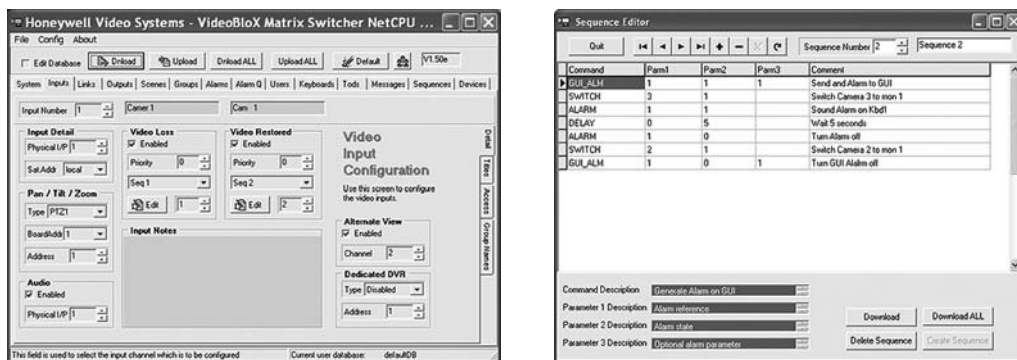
Honeywell Video Systems - VideoBloX Matrix Switcher NetCPU ...

File Config About

Edit Database | Dnload | Upload | Dnload ALL | Upload ALL | Default | V1.50e

System | Inputs | Links | Outputs | Scenes | Groups | Alarms | Alarm Q | Users | Keyboards | Tods | Messages | Sequences | Devices

Input Number 1 | Camer 1 | Cam 1

Input Detail
Physical I/P 1
Sat.Addr local

Video Loss
Enabled
Priority 0
Seq 1
Edit 1

Video Restored
Enabled
Priority 0
Seq 2
Edit 2

Video Input Configuration

Use this screen to configure the video inputs.

Pan / Tilt / Zoom
Type PTZ1
BoardAddr 1
Address 1

Input Notes

Alternate View
Enabled
Channel 2

Dedicated DVR
Type Disabled
Address 1

Audio
Enabled
Physical I/P 1

Detail | Titles | Access | Group Names

This field is used to select the input channel which is to be configured | Current user database: defaultDB

Sequence Editor

Quit | Sequence Number 2 | Sequence 2

| Command | Parm1 | Parm2 | Parm3 | Comment |
|---|---|---|---|---|
| GUI_ALM | 1 | 1 | 1 | Send and Alarm to GUI |
| SWITCH | 3 | 1 | | Switch Camera 3 to mon 1 |
| ALARM | 1 | 1 | | Sound Alarm on Kbd1 |
| DELAY | 0 | 5 | | Wait 5 seconds |
| ALARM | 1 | 0 | | Turn Alarm off |
| SWITCH | 2 | 1 | | Switch Camera 2 to mon 1 |
| GUI_ALM | 1 | 0 | 1 | Turn GUI Alalm off |

Command Description | Generate Alarm on GUI
Parameter 1 Description | Alarm reference
Parameter 2 Description | Alarm state
Parameter 3 Description | Optional alarm parameter

Download | Download ALL
Delete Sequence | Create Sequence